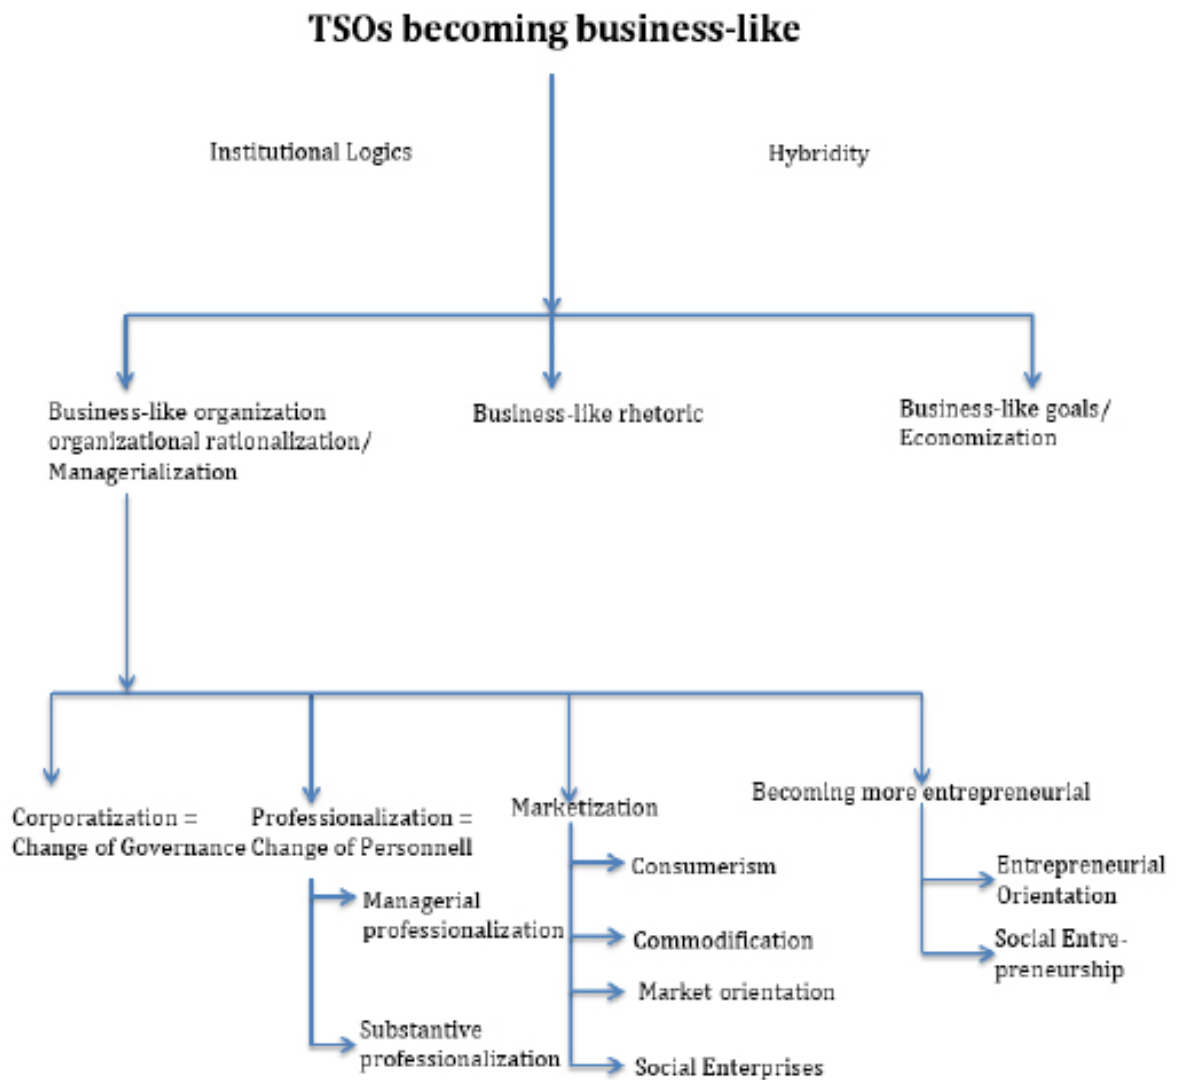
TSOs becoming business-like

Institutional Logics

Hybridity

Business-like organization organizational rationalization/ Managerialization

Business-like rhetoric

Business-like goals/ Economization

Corporatization = Change of Governance

Professionalization = Change of Personnell

Managerial professionalization

Substantive professionalization

Marketization

Consumerism

Commodification

Market orientation

Social Enterprises

Becoming more entrepreneurial

Entrepreneurial Orientation

Social Entrepreneurship